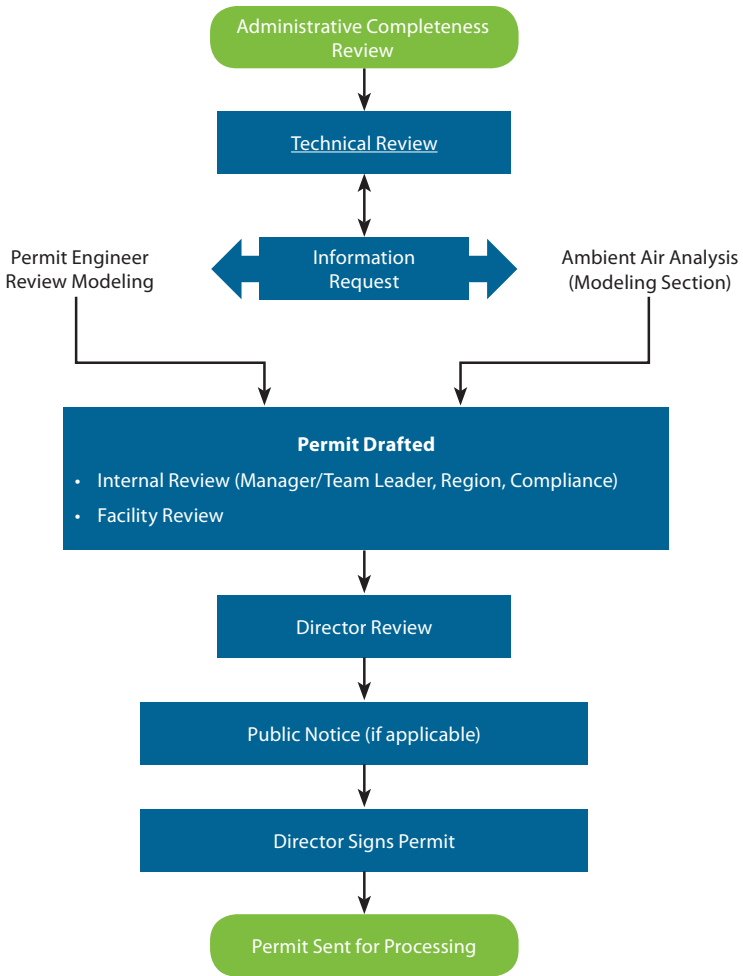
Administrative Completeness Review

Technical Review

Permit Engineer Review Modeling

Information Request

Ambient Air Analysis (Modeling Section)

**Permit Drafted**

• Internal Review (Manager/Team Leader, Region, Compliance)

• Facility Review

Director Review

Public Notice (if applicable)

Director Signs Permit

Permit Sent for Processing